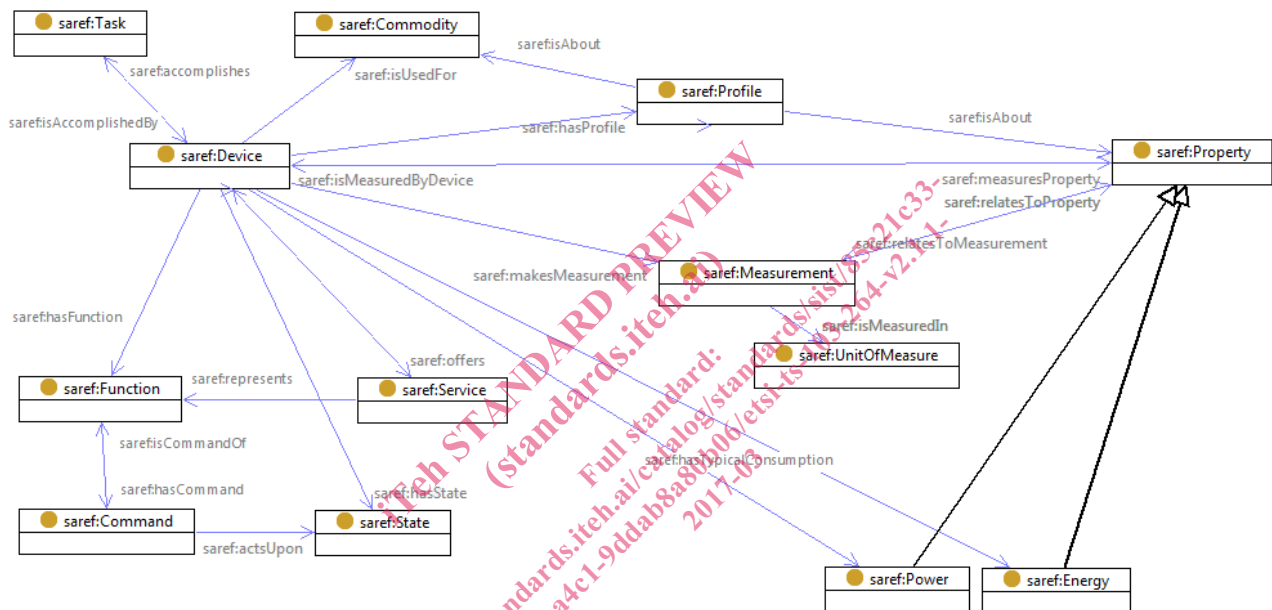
saref:Task
saref:Commodity
saref:isAbout
saref:accomplishes
saref:isUsedFor
saref:Profile
saref:isAccomplishedBy
saref:hasProfile
saref:isAbout
saref:Device
saref:Property
saref:isMeasuredByDevice
saref:measuresProperty
saref:relatesToProperty
saref:relatesToMeasurement
saref:makesMeasurement
saref:Measurement
saref:hasFunction
saref:isMeasuredIn
saref:UnitOfMeasure
saref:offers
saref:represents
saref:Function
saref:Service
saref:isCommandOf
saref:hasTypicalConsumption
saref:hasCommand
saref:hasState
saref:Command
saref:State
saref:actsUpon
saref:Power
saref:Energy

iTeh STANDARD PREVIEW
(standards.iteh.ai)
Full standard:
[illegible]ndards.iteh.ai/catalog/standards/sist/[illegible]21c33-
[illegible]a4c1-9ddab8a8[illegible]06/etsi-ts-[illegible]264-v2.1.1-
2017-0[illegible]